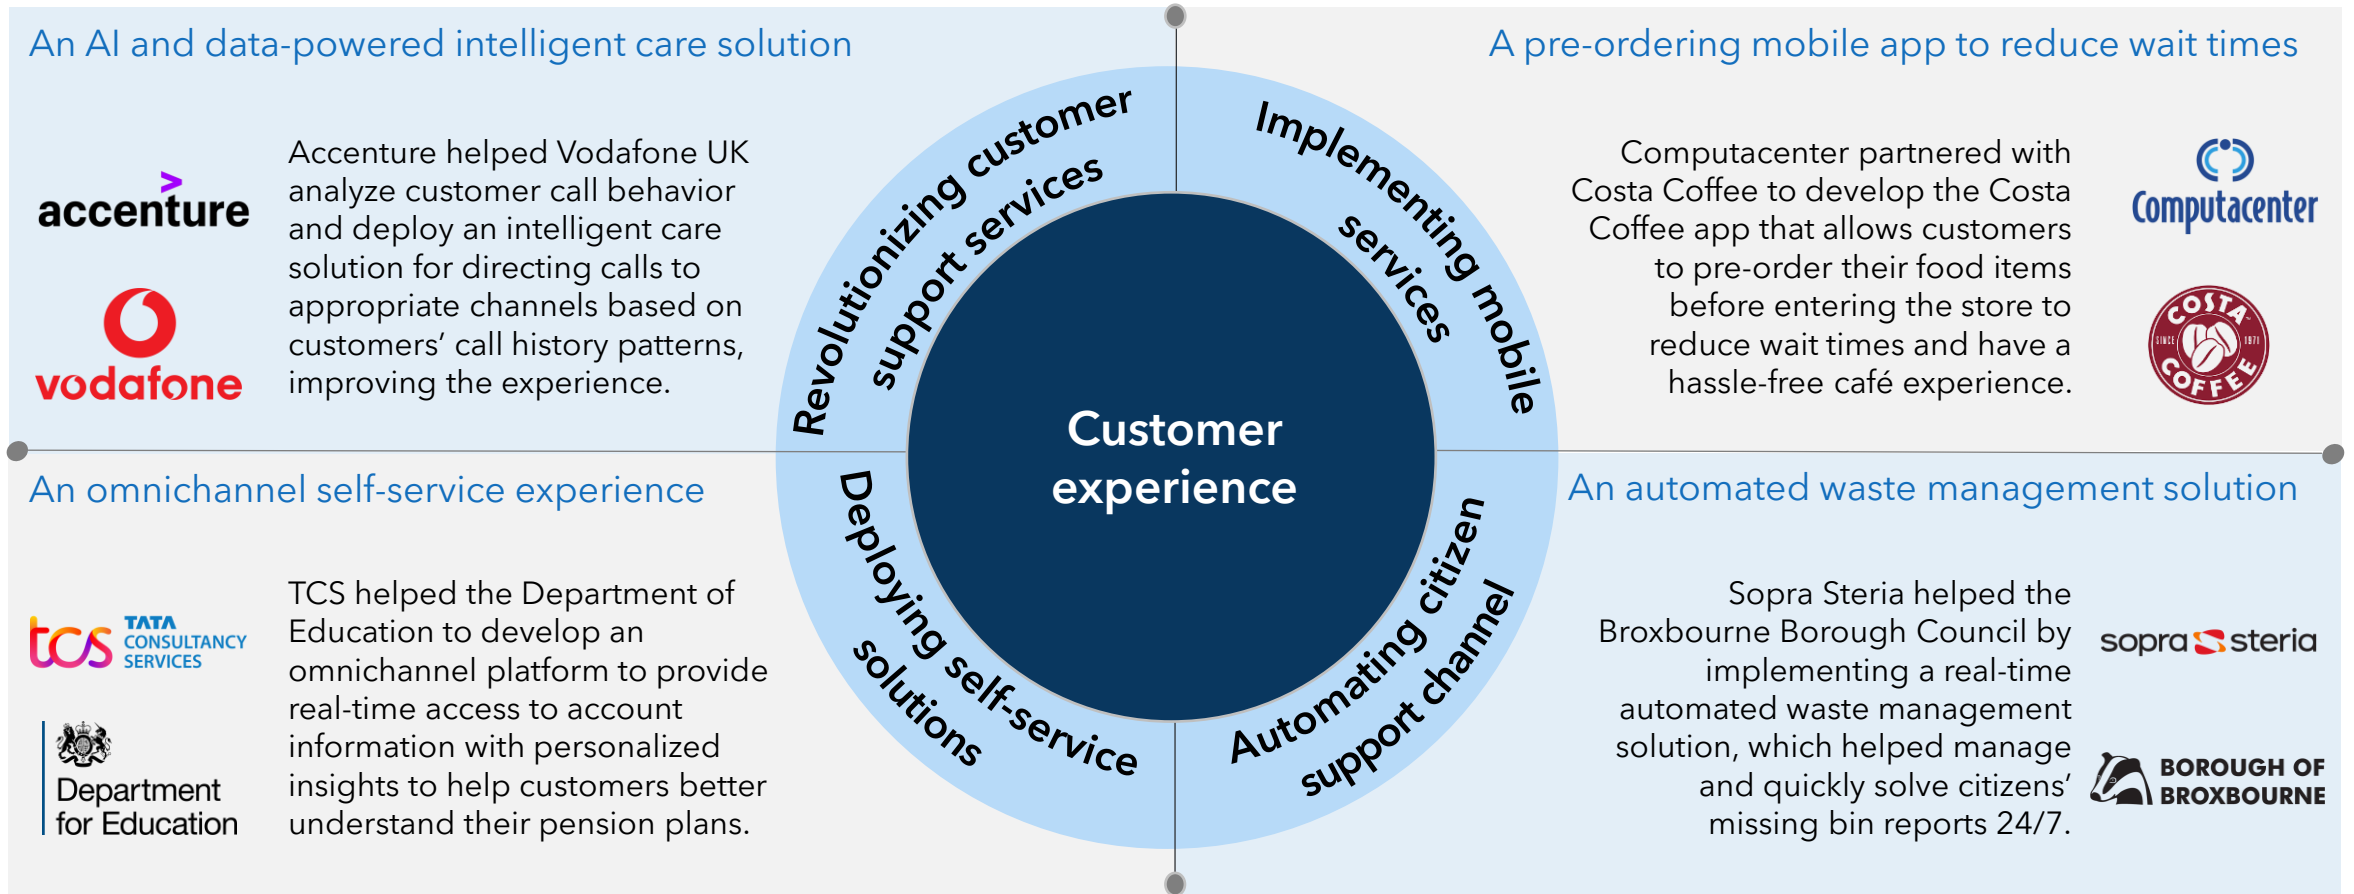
An AI and data-powered intelligent care solution

accenture

vodafone

Accenture helped Vodafone UK analyze customer call behavior and deploy an intelligent care solution for directing calls to appropriate channels based on customers' call history patterns, improving the experience.

A pre-ordering mobile app to reduce wait times

Computacenter partnered with Costa Coffee to develop the Costa Coffee app that allows customers to pre-order their food items before entering the store to reduce wait times and have a hassle-free café experience.

Computacenter

COSTA SINCE 1971 COFFEE

Revolutionizing customer support services

Implementing mobile services

Customer experience

Deploying self-service solutions

Automating citizen support channel

An omnichannel self-service experience

tcs TATA CONSULTANCY SERVICES

Department for Education

TCS helped the Department of Education to develop an omnichannel platform to provide real-time access to account information with personalized insights to help customers better understand their pension plans.

An automated waste management solution

Sopra Steria helped the Broxbourne Borough Council by implementing a real-time automated waste management solution, which helped manage and quickly solve citizens' missing bin reports 24/7.

sopra steria

BOROUGH OF BROXBOURNE